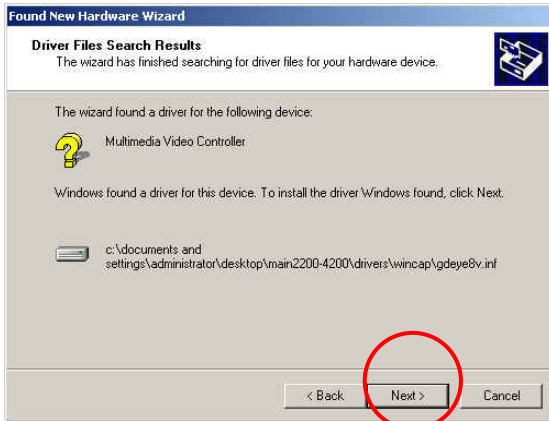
Found New Hardware Wizard

Driver Files Search Results
The wizard has finished searching for driver files for your hardware device.

The wizard found a driver for the following device:

Multimedia Video Controller

Windows found a driver for this device. To install the driver Windows found, click Next.

c:\documents and settings\administrator\desktop\main2200-4200\drivers\wincap\gdeye8v.inf

< Back Next > Cancel